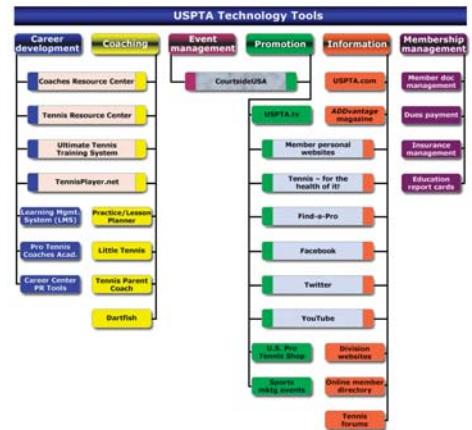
USPTA Technology Tools

Career development

Coaching

Event management

Promotion

Information

Membership management

Coaches Resource Center

Tennis Resource Center

Ultimate Tennis Training System

TennisPlayer.net

Learning Mgmt. System (LMS)

Practice/Lesson Planner

Pro Tennis Coaches Acad.

Little Tennis

Career Center PR Tools

Tennis Parent Coach

Dartfish

CourtsideUSA

USPTA.com

USPTA.tv

ADDvantage magazine

Member personal websites

Tennis – for the health of it!

Find-a-Pro

Facebook

Twitter

YouTube

U.S. Pro Tennis Shop

Division websites

Sports mktg. events

Online member directory

Tennis forums

Member doc management

Dues payment

Insurance management

Education report cards